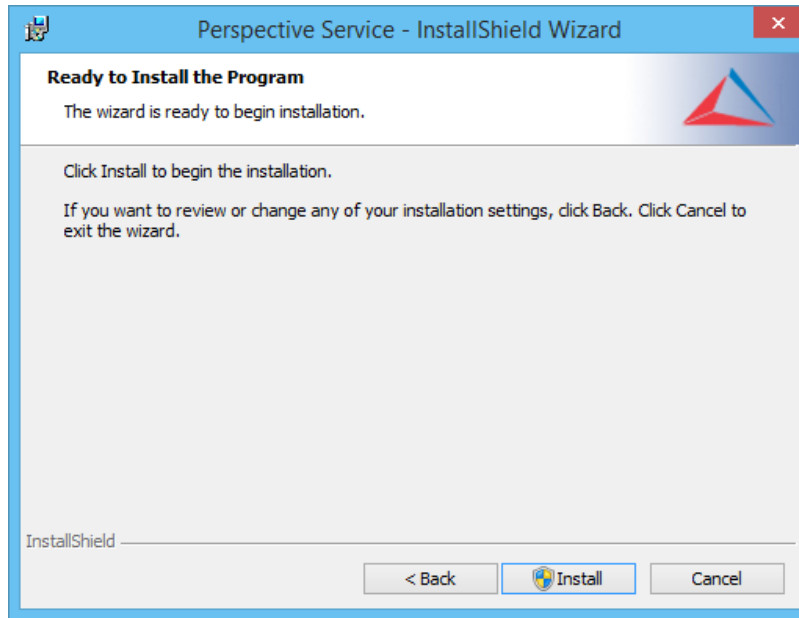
Perspective Service - InstallShield Wizard

Ready to Install the Program

The wizard is ready to begin installation.

Click Install to begin the installation.

If you want to review or change any of your installation settings, click Back. Click Cancel to exit the wizard.

InstallShield

< Back

Install

Cancel